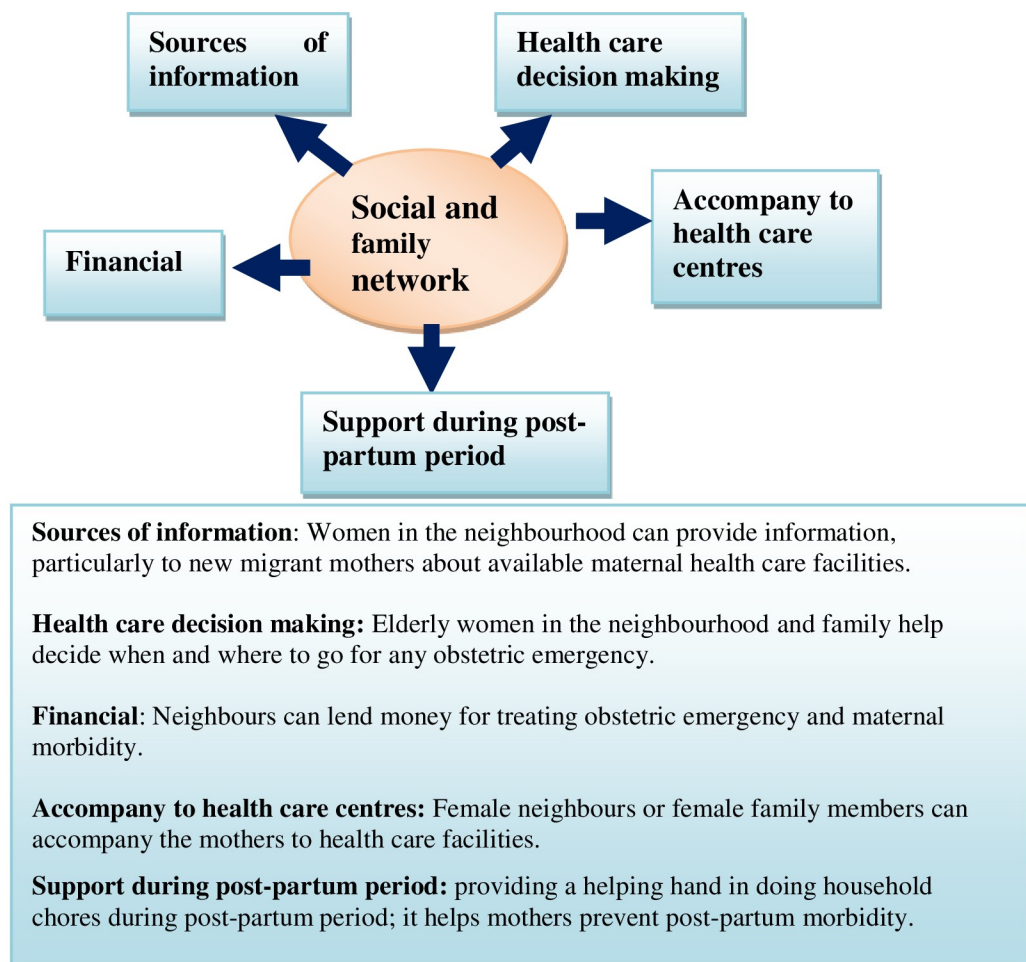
Sources of information

Health care decision making

Social and family network

Accompany to health care centres

Financial

Support during post-partum period

**Sources of information**: Women in the neighbourhood can provide information, particularly to new migrant mothers about available maternal health care facilities.

**Health care decision making:** Elderly women in the neighbourhood and family help decide when and where to go for any obstetric emergency.

**Financial**: Neighbours can lend money for treating obstetric emergency and maternal morbidity.

**Accompany to health care centres:** Female neighbours or female family members can accompany the mothers to health care facilities.

**Support during post-partum period:** providing a helping hand in doing household chores during post-partum period; it helps mothers prevent post-partum morbidity.